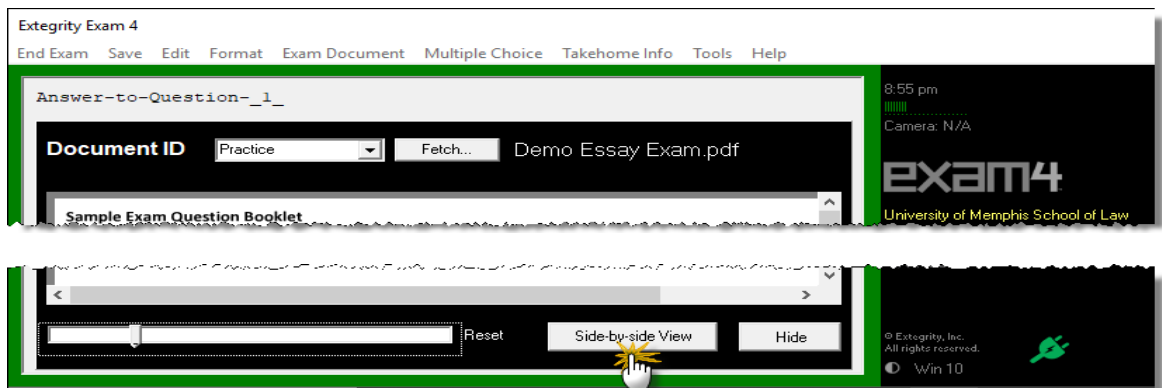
Extegrity Exam 4

End Exam Save Edit Format Exam Document Multiple Choice Takehome Info Tools Help

Answer-to-Question-_1_

Document ID Practice Fetch... Demo Essay Exam.pdf

Sample Exam Question Booklet

8:55 pm

Camera: N/A

exam4

University of Memphis School of Law

Reset Side-by-side View Hide

© Extegrity, Inc. All rights reserved.

Win 10